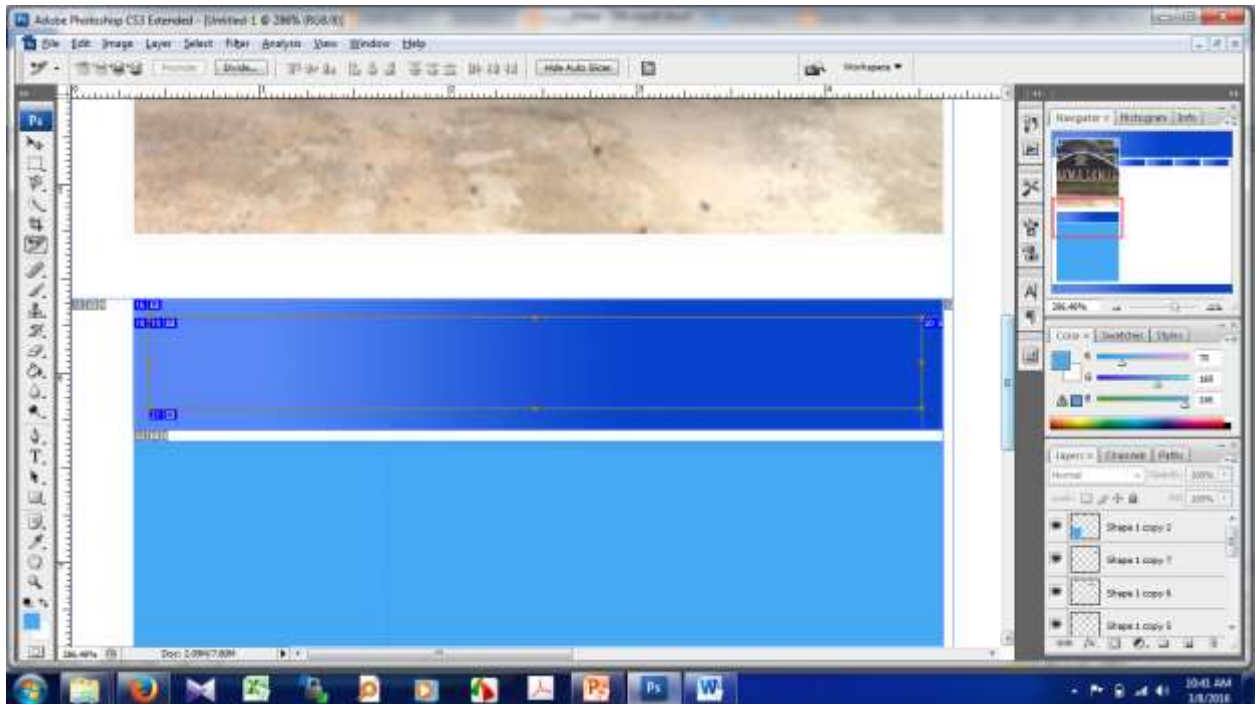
Adobe Photoshop CS3 Extended - [Untitled-1 @ 286% (RGB/8)]

File Edit Image Layer Select Filter Analysis View Window Help

Divide... Hide Auto Slices Workspace

Navigator Histogram Info

286.46%

Color Swatches Styles

R 75
G 165
B 246

Layers Channels Paths

Normal Opacity: 100%
Lock: Fill: 100%

Shape 1 copy 2
Shape 1 copy 7
Shape 1 copy 6
Shape 1 copy 5

286.46% Doc: 2.09M/7.80M

10:41 AM
1/8/2016